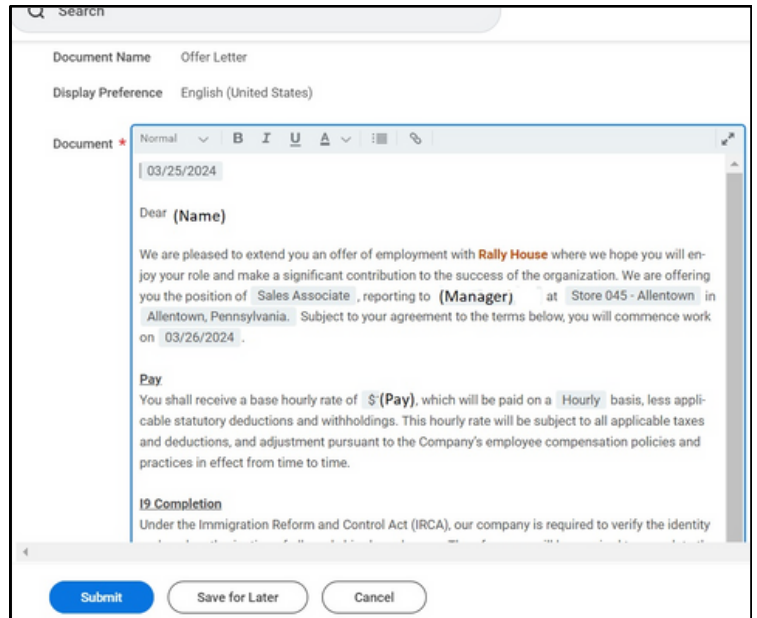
Search

Document Name Offer Letter

Display Preference English (United States)

Document * Normal B I U A

03/25/2024

Dear (Name)

We are pleased to extend you an offer of employment with Rally House where we hope you will enjoy your role and make a significant contribution to the success of the organization. We are offering you the position of Sales Associate , reporting to (Manager) at Store 045 - Allentown in Allentown, Pennsylvania. Subject to your agreement to the terms below, you will commence work on 03/26/2024 .

Pay

You shall receive a base hourly rate of $(Pay), which will be paid on a Hourly basis, less applicable statutory deductions and withholdings. This hourly rate will be subject to all applicable taxes and deductions, and adjustment pursuant to the Company's employee compensation policies and practices in effect from time to time.

I9 Completion

Under the Immigration Reform and Control Act (IRCA), our company is required to verify the identity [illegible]

Submit Save for Later Cancel